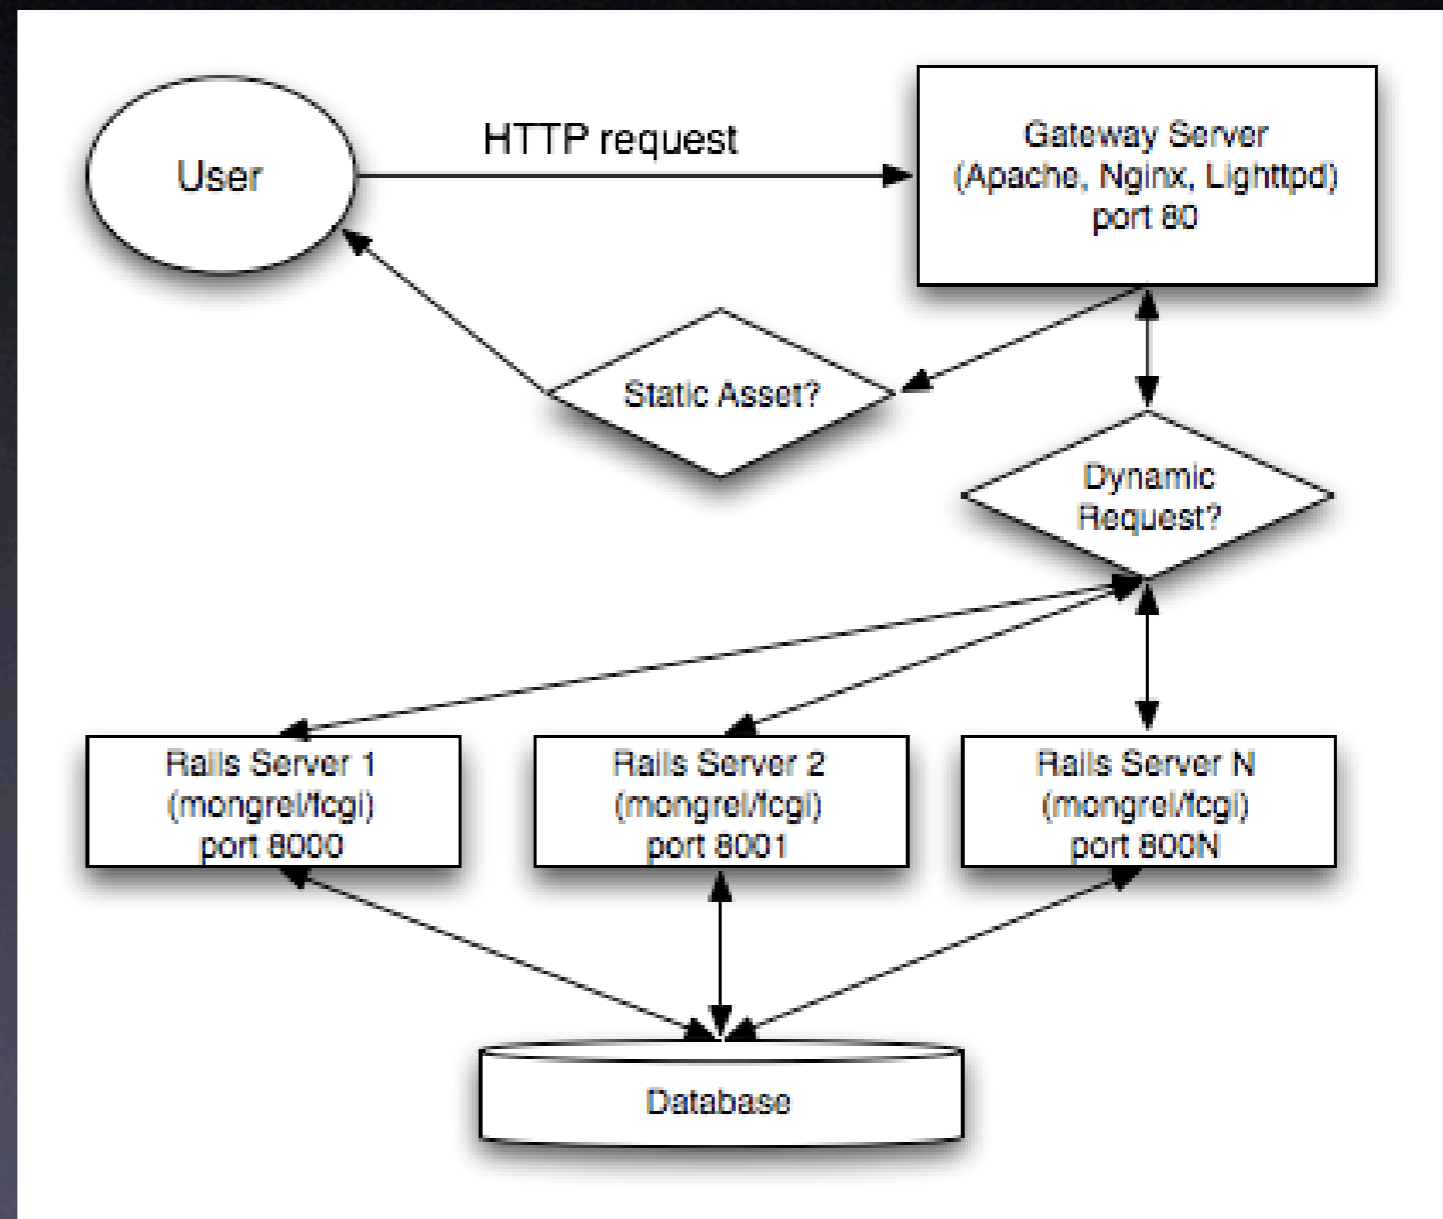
User

HTTP request

Gateway Server
(Apache, Nginx, Lighttpd)
port 80

Static Asset?

Dynamic
Request?

Rails Server 1
(mongrel/fcgi)
port 8000

Rails Server 2
(mongrel/fcgi)
port 8001

Rails Server N
(mongrel/fcgi)
port 800N

Database